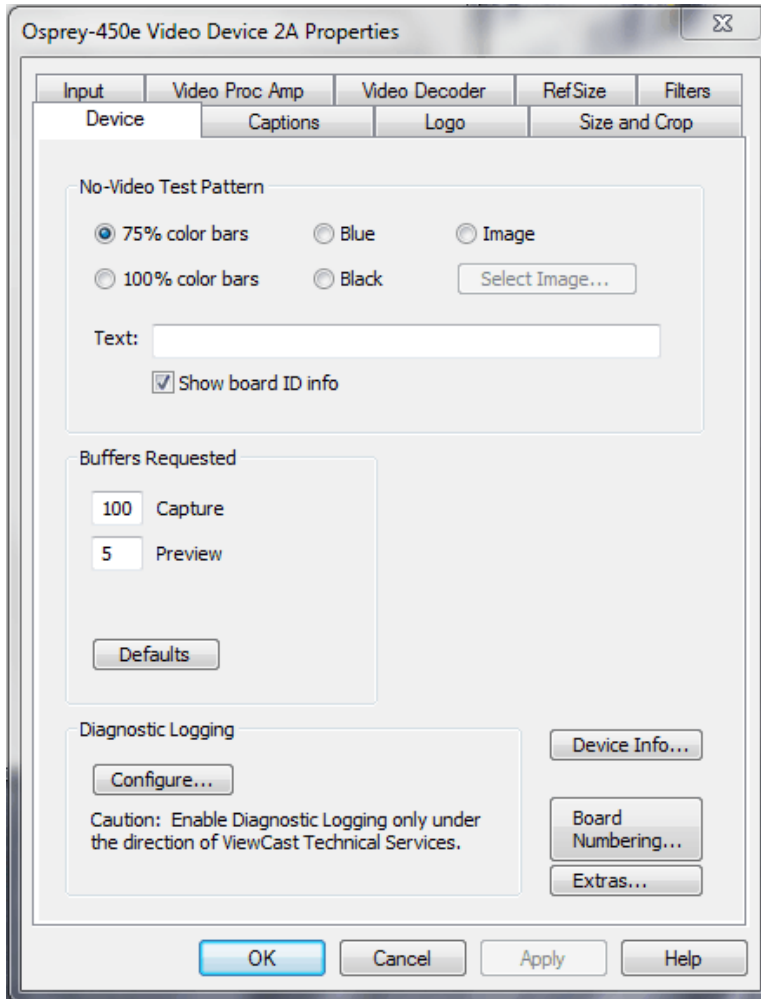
Osprey-450e Video Device 2A Properties

Input | Video Proc Amp | Video Decoder | RefSize | Filters
Device | Captions | Logo | Size and Crop

No-Video Test Pattern

75% color bars
Blue
Image
100% color bars
Black
Select Image...

Text:

Show board ID info

Buffers Requested

100 Capture
5 Preview

Defaults

Diagnostic Logging

Configure...

Caution: Enable Diagnostic Logging only under the direction of ViewCast Technical Services.

Device Info...

Board Numbering...

Extras...

OK
Cancel
Apply
Help